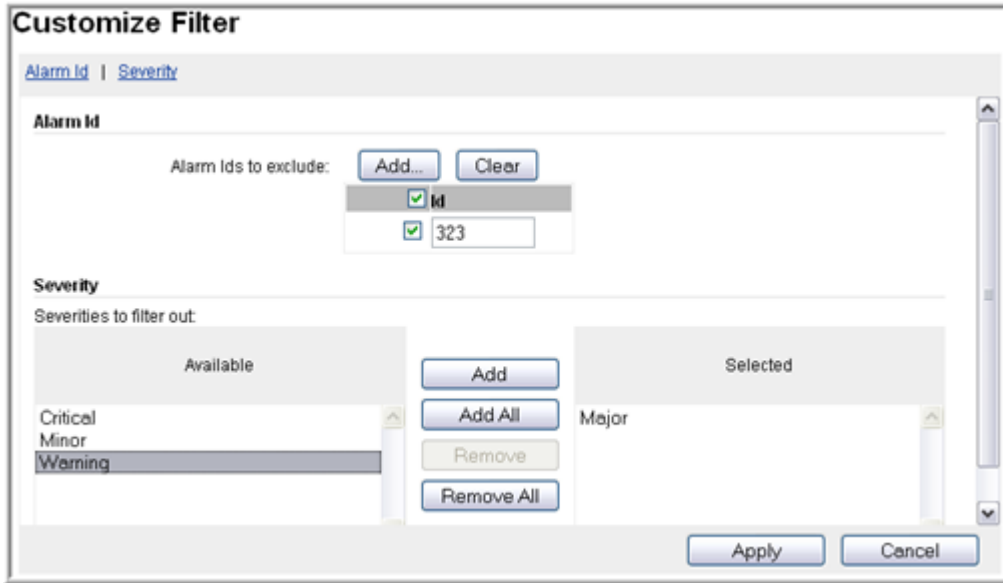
Customize Filter

Alarm Id | Severity

Alarm Id

Alarm Ids to exclude: Add... Clear

| Id |
|---|
| 323 |

Severity

Severities to filter out:

Available

Critical
Minor
Warning

Add
Add All
Remove
Remove All

Selected

Major

Apply Cancel